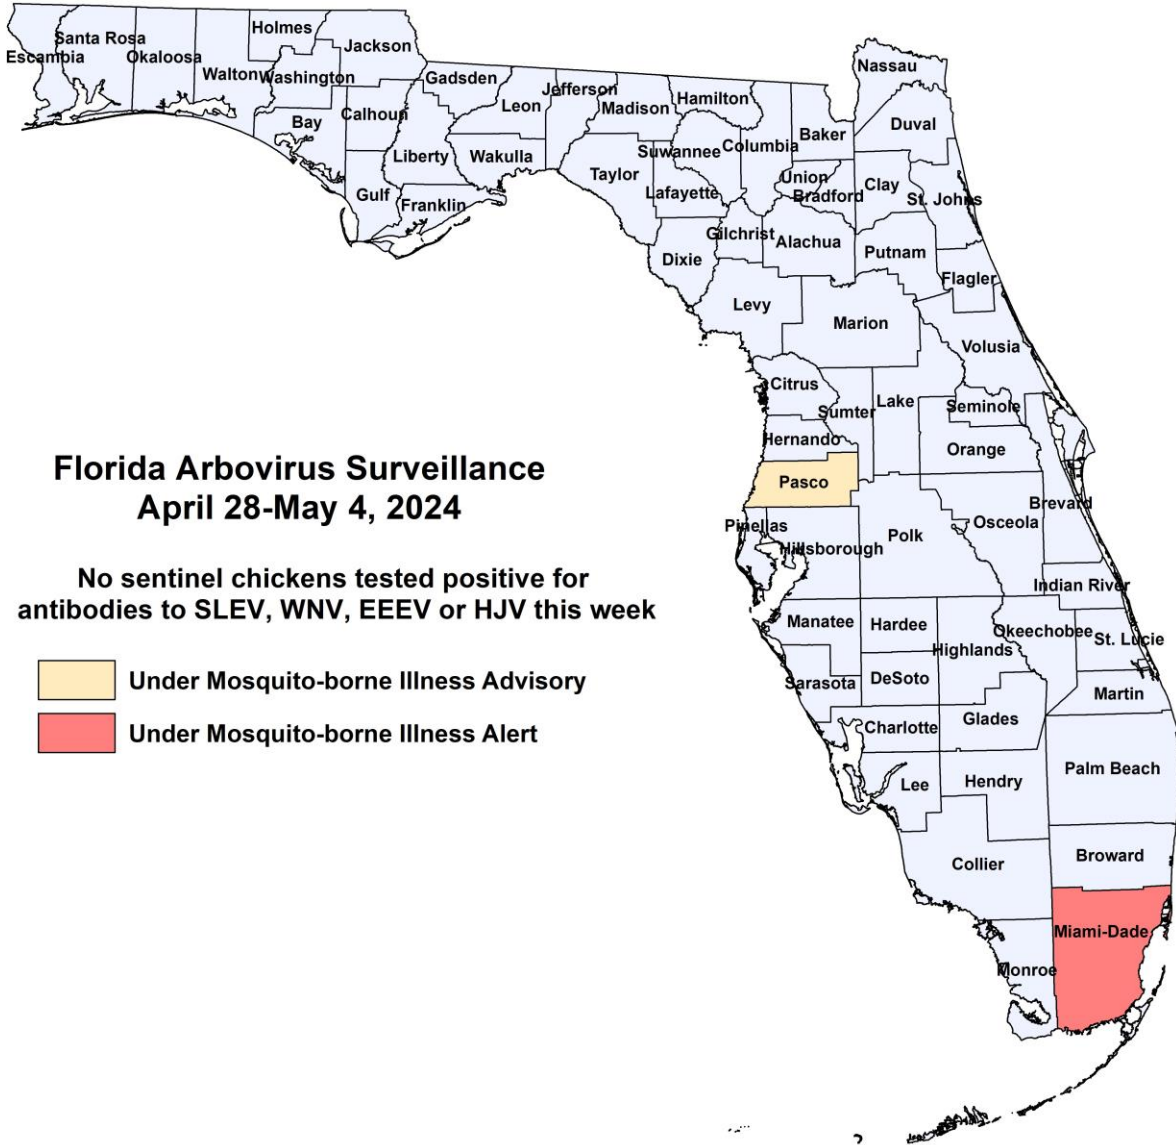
Florida Arbovirus Surveillance
April 28-May 4, 2024

No sentinel chickens tested positive for antibodies to SLEV, WNV, EEEV or HJV this week

Under Mosquito-borne Illness Advisory

Under Mosquito-borne Illness Alert

Escambia
Santa Rosa
Okaloosa
Holmes
Jackson
Walton
Washington
Bay
Calhoun
Gadsden
Leon
Jefferson
Madison
Hamilton
Nassau
Duval
Baker
Columbia
Suwannee
Liberty
Wakulla
Gulf
Franklin
Taylor
Lafayette
Union
Bradford
Clay
St. Johns
Gilchrist
Alachua
Putnam
Dixie
Flagler
Levy
Marion
Volusia
Citrus
Sumter
Lake
Seminole
Hernando
Orange
Pasco
Brevard
Pinellas
Hillsborough
Polk
Osceola
Indian River
Manatee
Hardee
Okeechobee
St. Lucie
Highlands
Sarasota
DeSoto
Martin
Charlotte
Glades
Palm Beach
Lee
Hendry
Broward
Collier
Miami-Dade
Monroe